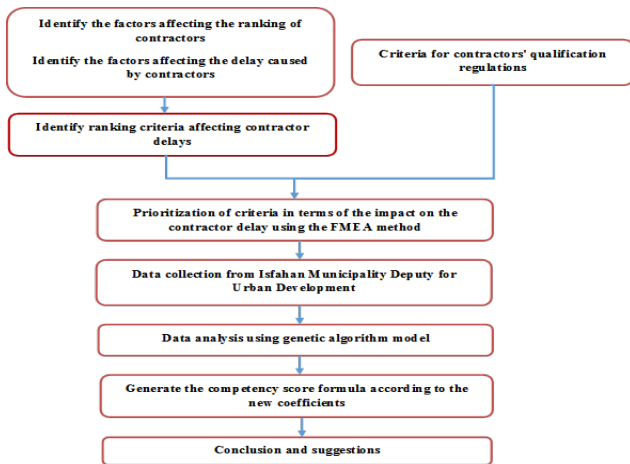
Identify the factors affecting the ranking of contractors

Identify the factors affecting the delay caused by contractors

Criteria for contractors' qualification regulations

Identify ranking criteria affecting contractor delays

Prioritization of criteria in terms of the impact on the contractor delay using the FMEA method

Data collection from Isfahan Municipality Deputy for Urban Development

Data analysis using genetic algorithm model

Generate the competency score formula according to the new coefficients

Conclusion and suggestions